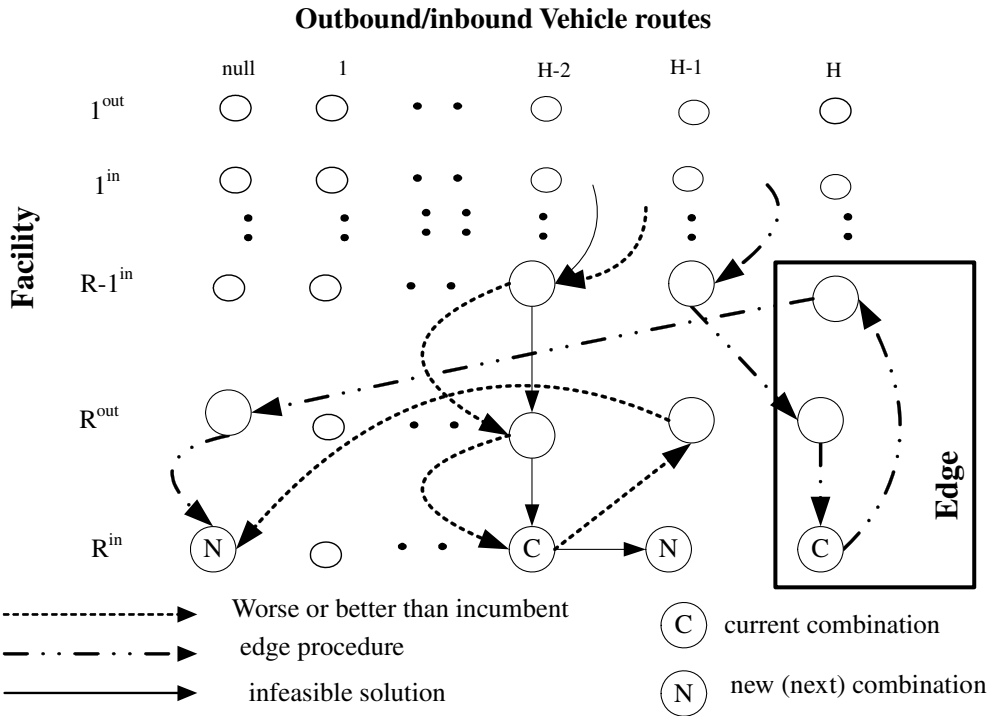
Outbound/inbound Vehicle routes

null 1 H-2 H-1 H

Facility

$1^{out}$

$1^{in}$

$R-1^{in}$

$R^{out}$

$R^{in}$

N

C

N

C

Edge

Worse or better than incumbent

edge procedure

infeasible solution

C current combination

N new (next) combination